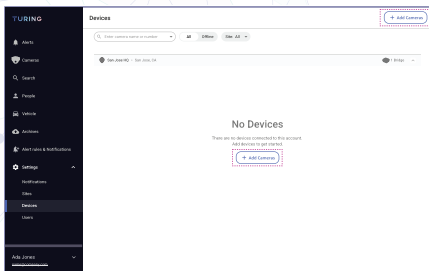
TURING

Alerts
Cameras
Search
People
Vehicle
Archives
Alert rules & Notifications
Settings
Notifications
Sites
Devices
Users

Ada Jones
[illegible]

Devices

+ Add Cameras

Enter camera name or number
All
Offline
Site: All

San Jose HQ | San Jose, CA
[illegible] Bridge

No Devices

There are no devices connected to this account.
Add devices to get started.

+ Add Cameras